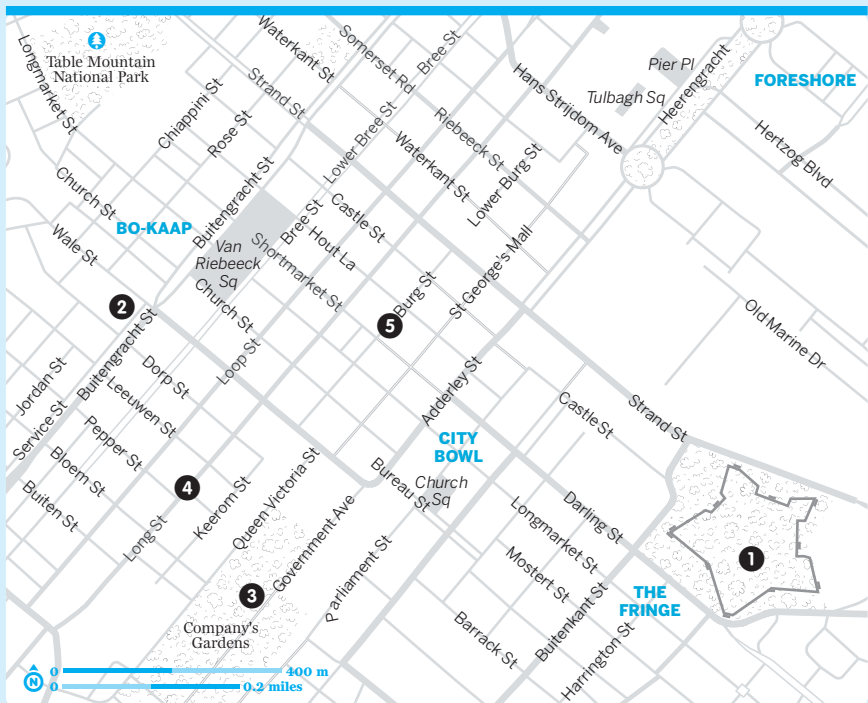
Table Mountain National Park
Longmarket St
Waterkant St
Somerset Rd
Bree St
Hans Strijdom Ave
Pier Pl
Heerengracht
FORESHORE
Tulbagh Sq
Strand St
Chiappini St
Rose St
Riebeeck St
Lower Bree St
Waterkant St
Lower Burg St
Hertzog Blvd
Church St
Buitengracht St
Castle St
BO-KAAP
Bree St
Hout La
Wale St
Van Riebeeck Sq
Shortmarket St
Burg St
St George's Mall
2
Buitengracht St
Church St
5
Old Marine Dr
Loop St
Dorp St
Jordan St
Service St
Leeuwen St
Adderley St
Castle St
Strand St
Pepper St
CITY BOWL
Bloem St
4
Queen Victoria St
Bureau St
Church Sq
Buiten St
Keerom St
Long St
Darling St
Government Ave
Longmarket St
1
Parliament St
3
Mostert St
THE FRINGE
Company's Gardens
Barrack St
Buitenkant St
Harington St
N
0
400 m
0
0.2 miles